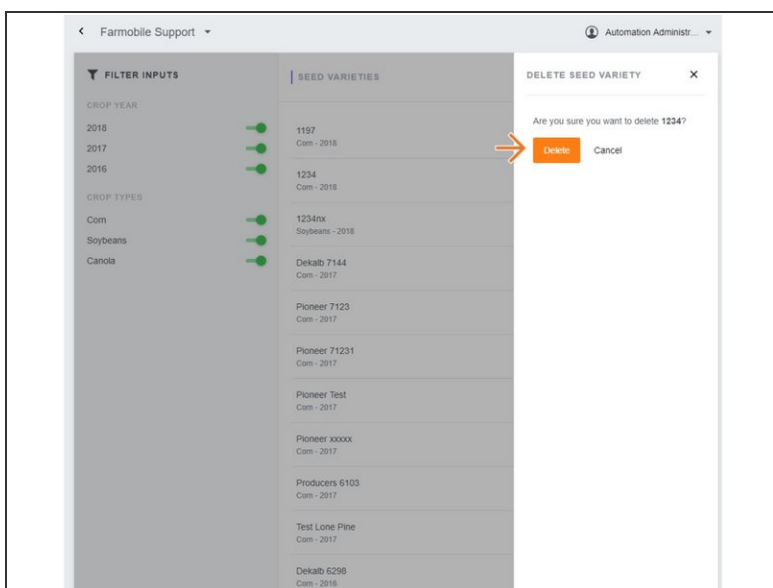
Farmobile Support

Automation Administr...

FILTER INPUTS

CROP YEAR

2018

2017

2016

CROP TYPES

Corn

Soybeans

Canola

SEED VARIETIES

1197
Corn - 2018

1234
Corn - 2018

1234nx
Soybeans - 2018

Dekalb 7144
Corn - 2017

Pioneer 7123
Corn - 2017

Pioneer 71231
Corn - 2017

Pioneer Test
Corn - 2017

Pioneer xxxxx
Corn - 2017

Producers 6103
Corn - 2017

Test Lone Pine
Corn - 2017

Dekalb 6298
Corn - 2016

DELETE SEED VARIETY

Are you sure you want to delete **1234**?

Delete

Cancel